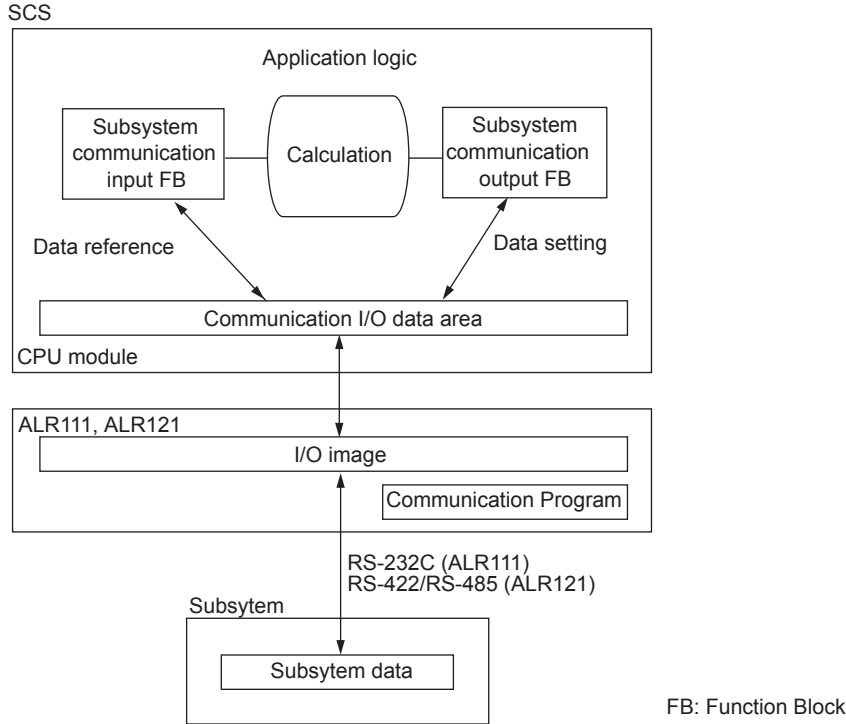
SCS

Application logic

Subsystem communication input FB

Calculation

Subsystem communication output FB

Data reference

Data setting

Communication I/O data area

CPU module

ALR111, ALR121

I/O image

Communication Program

RS-232C (ALR111)
RS-422/RS-485 (ALR121)

Subsytem

Subsytem data

FB: Function Block